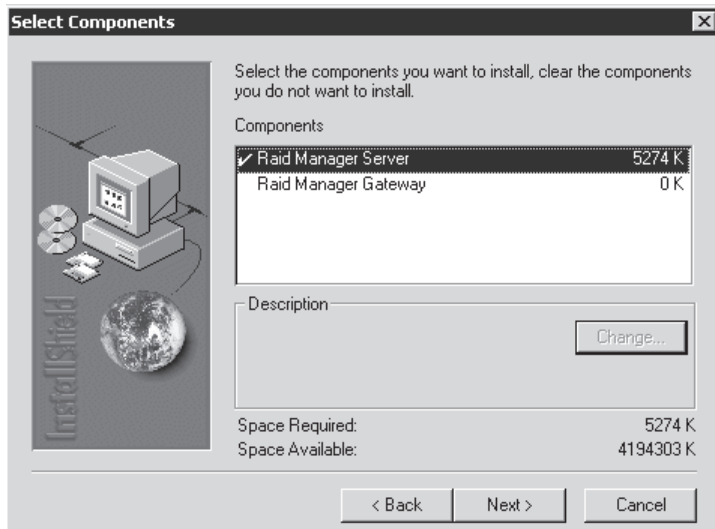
Select Components

InstallShield

Select the components you want to install, clear the components you do not want to install.

Components

✓ Raid Manager Server 5274 K
Raid Manager Gateway 0 K

Description

Change...

Space Required: 5274 K
Space Available: 4194303 K

< Back
Next >
Cancel